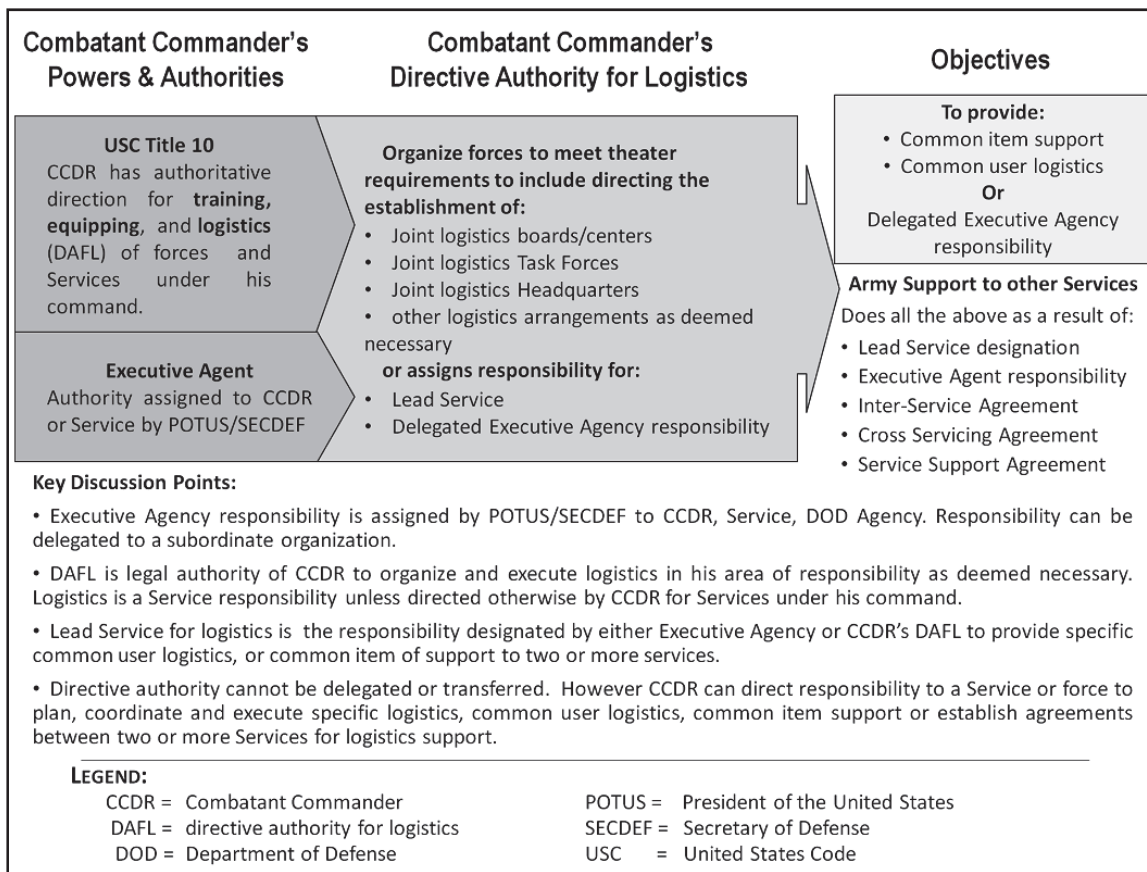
Combatant Commander's Powers & Authorities

Combatant Commander's Directive Authority for Logistics

Objectives

USC Title 10
CCDR has authoritative direction for **training, equipping**, and **logistics** (DAFL) of forces and Services under his command.

Executive Agent
Authority assigned to CCDR or Service by POTUS/SECDEF

Organize forces to meet theater requirements to include directing the establishment of:
• Joint logistics boards/centers
• Joint logistics Task Forces
• Joint logistics Headquarters
• other logistics arrangements as deemed necessary
or assigns responsibility for:
• Lead Service
• Delegated Executive Agency responsibility

To provide:
• Common item support
• Common user logistics
Or
Delegated Executive Agency responsibility

Army Support to other Services
Does all the above as a result of:
• Lead Service designation
• Executive Agent responsibility
• Inter-Service Agreement
• Cross Servicing Agreement
• Service Support Agreement

Key Discussion Points:

• Executive Agency responsibility is assigned by POTUS/SECDEF to CCDR, Service, DOD Agency. Responsibility can be delegated to a subordinate organization.

• DAFL is legal authority of CCDR to organize and execute logistics in his area of responsibility as deemed necessary. Logistics is a Service responsibility unless directed otherwise by CCDR for Services under his command.

• Lead Service for logistics is the responsibility designated by either Executive Agency or CCDR's DAFL to provide specific common user logistics, or common item of support to two or more services.

• Directive authority cannot be delegated or transferred. However CCDR can direct responsibility to a Service or force to plan, coordinate and execute specific logistics, common user logistics, common item support or establish agreements between two or more Services for logistics support.

LEGEND:
CCDR = Combatant Commander
DAFL = directive authority for logistics
DOD = Department of Defense
POTUS = President of the United States
SECDEF = Secretary of Defense
USC = United States Code